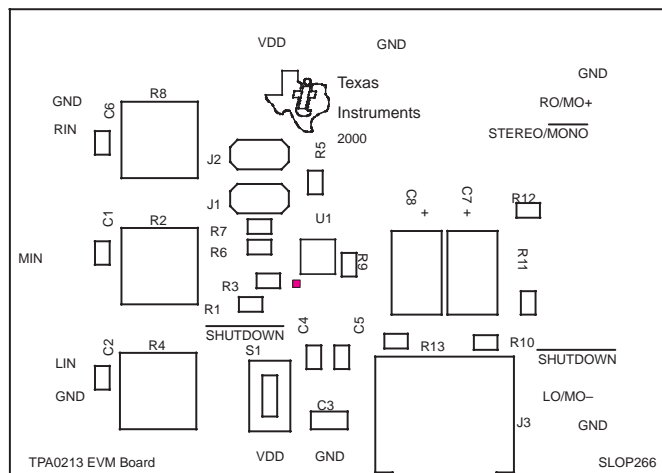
VDD

GND

Texas

Instruments

2000

GND

RO/MO+

STEREO/$\overline{\text{MONO}}$

GND

RIN

C6

R8

J2

R5

J1

C1

R2

R7

R6

U1

R9

C8 +

C7 +

R12

R11

MIN

R3

R1

$\overline{\text{SHUTDOWN}}$

C4

C5

R13

R10

$\overline{\text{SHUTDOWN}}$

LIN

C2

R4

S1

GND

LO/MO–

C3

J3

GND

TPA0213 EVM Board

VDD

GND

SLOP266